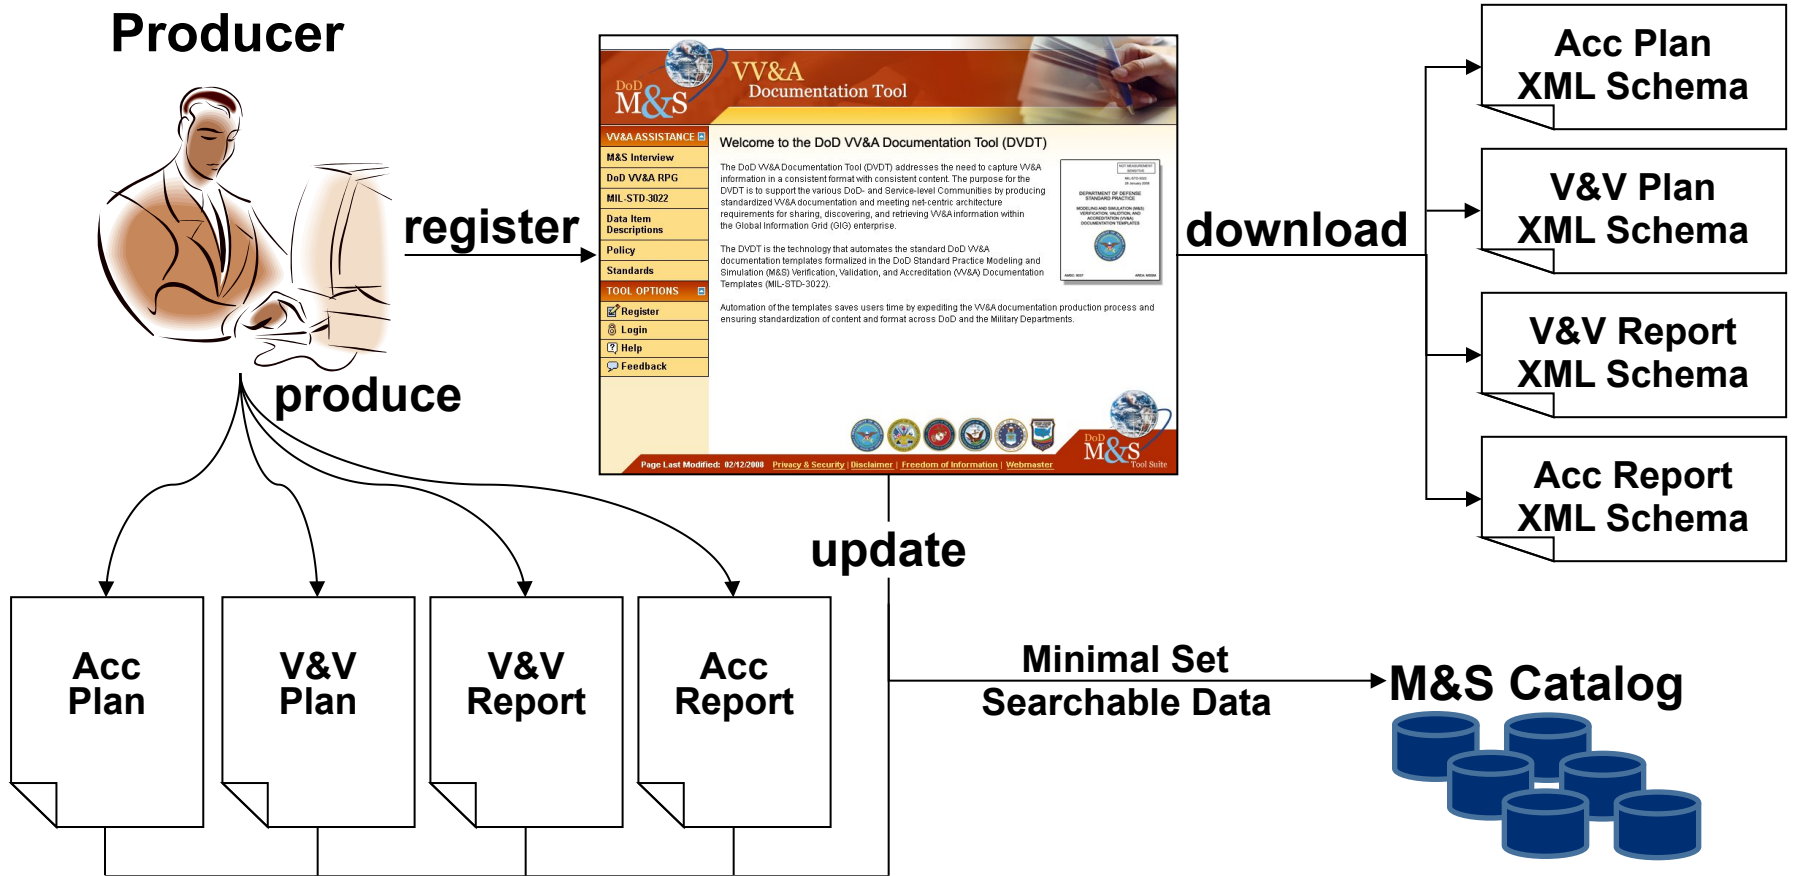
Producer

register

produce

DoD M&S

VV&A Documentation Tool

VV&A ASSISTANCE

M&S Interview

DoD VV&A RPG

MIL-STD-3022

Data Item Descriptions

Policy

Standards

TOOL OPTIONS

Register

Login

Help

Feedback

Welcome to the DoD VV&A Documentation Tool (DVDT)

The DoD VV&A Documentation Tool (DVDT) addresses the need to capture VV&A information in a consistent format with consistent content. The purpose for the DVDT is to support the various DoD- and Service-level Communities by producing standardized VV&A documentation and meeting net-centric architecture requirements for sharing, discovering, and retrieving VV&A information within the Global Information Grid (GIG) enterprise.

The DVDT is the technology that automates the standard DoD VV&A documentation templates provided in the DoD Standard Practice Modeling and Simulation (M&S) Verification, Validation, and Accreditation (VV&A) Documentation Templates (MIL-STD-3022).

Automation of the templates saves users time by expediting the VV&A documentation production process and ensuring standardization of content and format across DoD and the Military Departments.

DEPARTMENT OF DEFENSE STANDARD PRACTICE

MODELING AND SIMULATION (M&S) VERIFICATION, VALIDATION, AND ACCREDITATION (VV&A) DOCUMENTATION TEMPLATES

Page Last Modified: 02/12/2008 Privacy & Security | Disclaimer | Freedom of Information | Webmaster

DoD M&S Tool Suite

download

Acc Plan XML Schema

V&V Plan XML Schema

V&V Report XML Schema

Acc Report XML Schema

update

Acc Plan

V&V Plan

V&V Report

Acc Report

Minimal Set Searchable Data

M&S Catalog